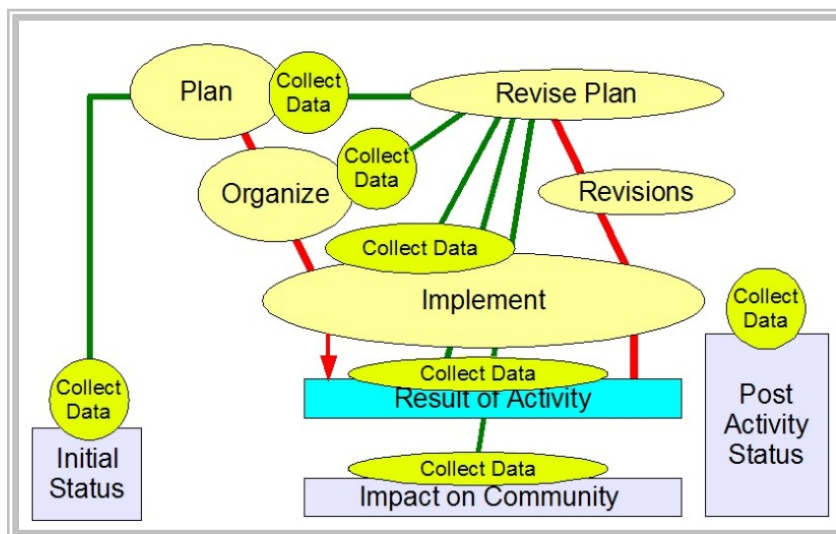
Plan

Collect Data

Revise Plan

Collect Data

Organize

Revisions

Collect Data

Implement

Collect Data

Collect Data

Result of Activity

Post Activity Status

Collect Data

Initial Status

Collect Data

Impact on Community